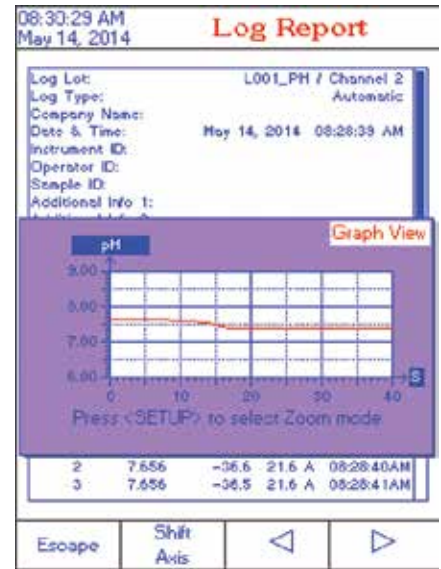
08:30:29 AM
May 14, 2014

Log Report

Log Lot: L001_PH / Channel 2
Log Type: Automatic
Company Name:
Date & Time: May 14, 2014 08:28:39 AM
Instrument ID:
Operator ID:
Sample ID:
Additional Info 1:
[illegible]

Graph View

pH

9.00
8.00
7.00
6.00

0 10 20 30 40 S

Press <SETUP> to select Zoom mode

| 2 | 7.656 | -36.6 | 21.6 A | 08:28:40AM |
|---|---|---|---|---|
| 3 | 7.656 | -36.5 | 21.6 A | 08:28:41AM |

Escape
Shift Axis
◁
▷